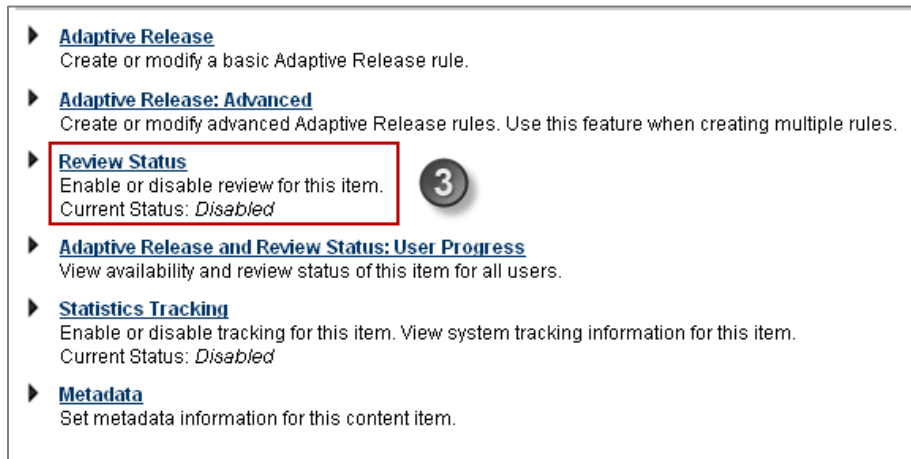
Adaptive Release
Create or modify a basic Adaptive Release rule.

Adaptive Release: Advanced
Create or modify advanced Adaptive Release rules. Use this feature when creating multiple rules.

Review Status
Enable or disable review for this item.
Current Status: *Disabled*

3

Adaptive Release and Review Status: User Progress
View availability and review status of this item for all users.

Statistics Tracking
Enable or disable tracking for this item. View system tracking information for this item.
Current Status: *Disabled*

Metadata
Set metadata information for this content item.